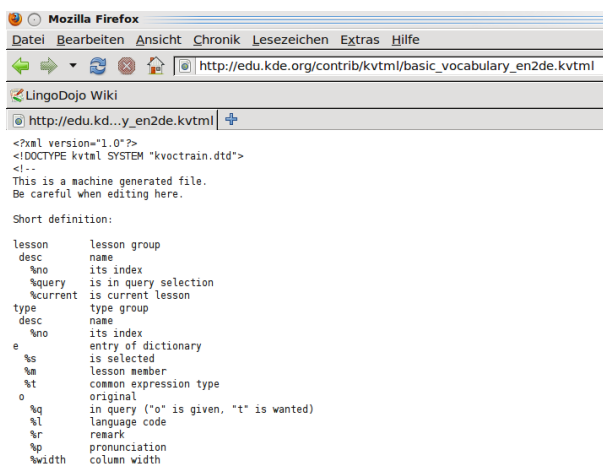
Mozilla Firefox

Datei Bearbeiten Ansicht Chronik Lesezeichen Extras Hilfe

http://edu.kde.org/contrib/kvtml/basic_vocabulary_en2de.kvtml

LingoDojo Wiki

http://edu.kd...y_en2de.kvtml

<?xml version="1.0"?>
<!DOCTYPE kvtml SYSTEM "kvoctrain.dtd">
<!--
This is a machine generated file.
Be careful when editing here.

Short definition:

lesson       lesson group
 desc        name
   %no       its index
   %query    is in query selection
   %current  is current lesson
type         type group
 desc        name
   %no       its index
e            entry of dictionary
  %s         is selected
  %m         lesson member
  %t         common expression type
 o           original
   %q        in query ("o" is given, "t" is wanted)
   %l        language code
   %r        remark
   %p        pronunciation
   %width    column width